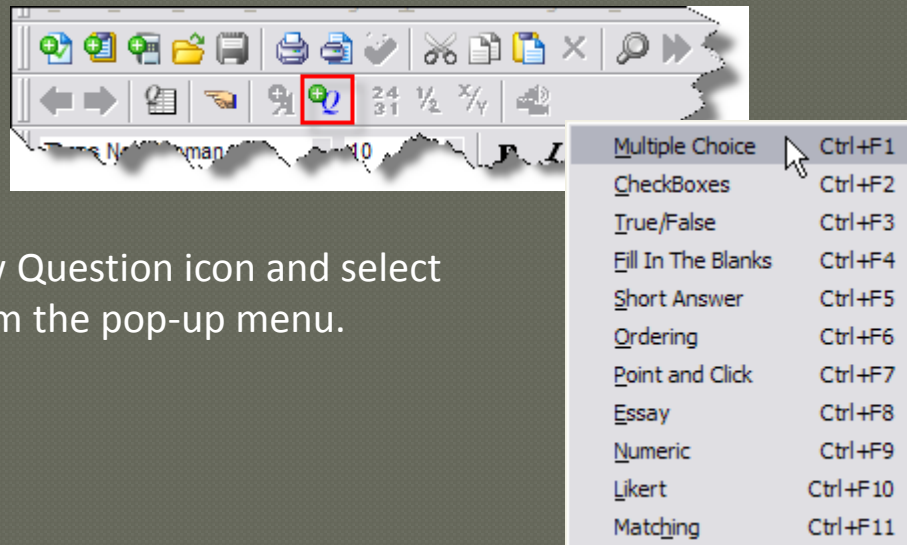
Times New Roman 10

y Question icon and select m the pop-up menu.

| | |
|---|---|
| Multiple Choice | Ctrl+F1 |
| CheckBoxes | Ctrl+F2 |
| True/False | Ctrl+F3 |
| Fill In The Blanks | Ctrl+F4 |
| Short Answer | Ctrl+F5 |
| Ordering | Ctrl+F6 |
| Point and Click | Ctrl+F7 |
| Essay | Ctrl+F8 |
| Numeric | Ctrl+F9 |
| Likert | Ctrl+F10 |
| Matching | Ctrl+F11 |